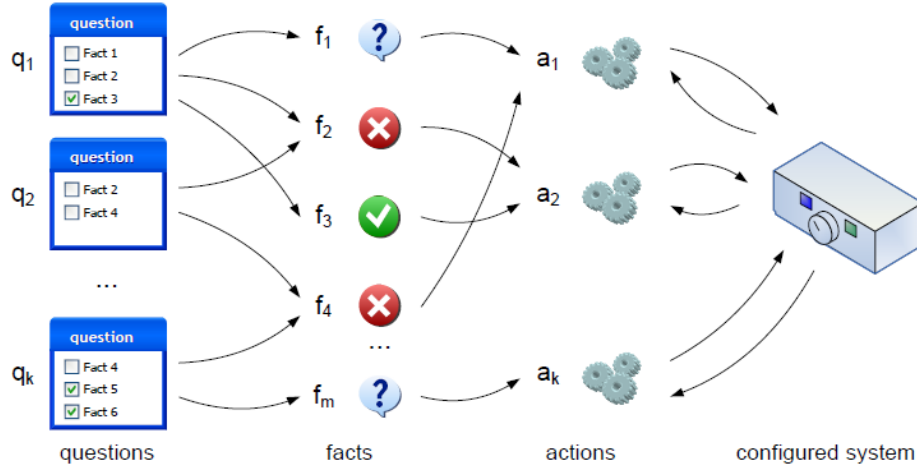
$q_1$

question

Fact 1

Fact 2

Fact 3

$q_2$

question

Fact 2

Fact 4

...

$q_k$

question

Fact 4

Fact 5

Fact 6

$f_1$

$f_2$

$f_3$

$f_4$

...

$f_m$

$a_1$

$a_2$

$a_k$

questions

facts

actions

configured system